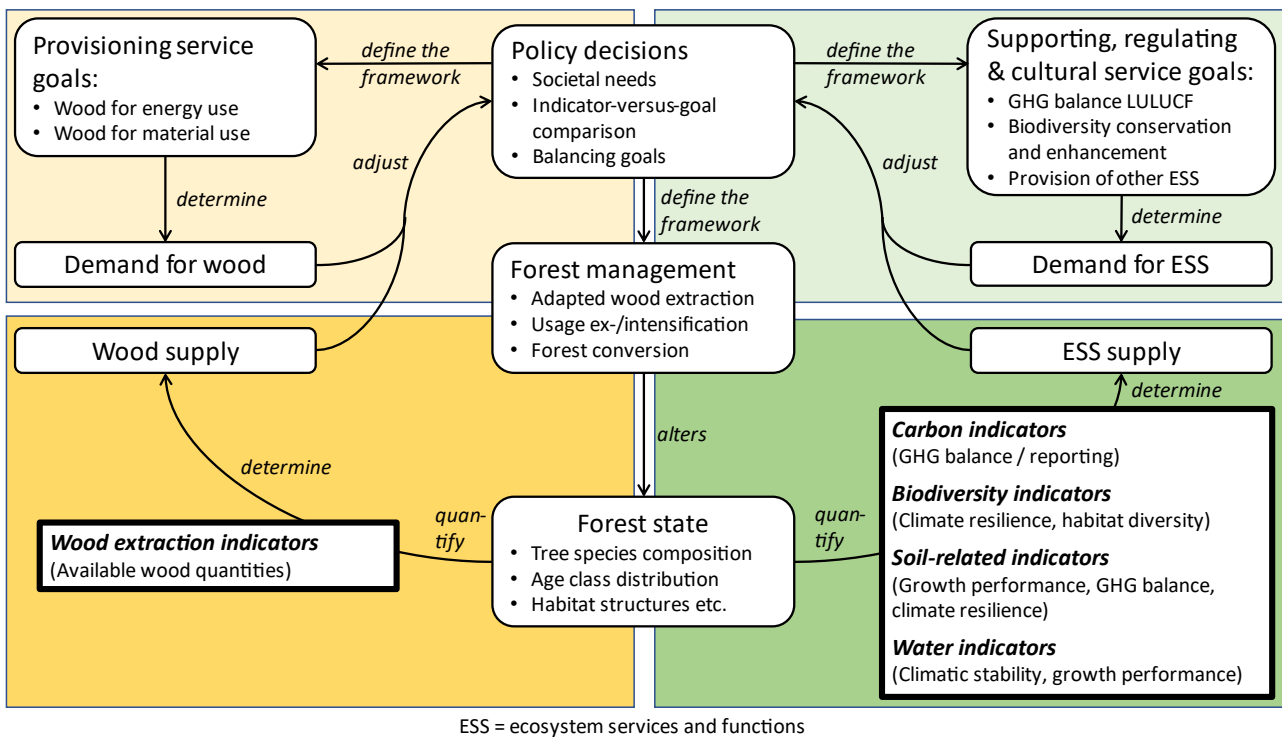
Provisioning service goals:
• Wood for energy use
• Wood for material use

define the framework

Policy decisions
• Societal needs
• Indicator-versus-goal comparison
• Balancing goals

define the framework

Supporting, regulating & cultural service goals:
• GHG balance LULUCF
• Biodiversity conservation and enhancement
• Provision of other ESS

determine

adjust

adjust

define the framework

determine

Demand for wood

Demand for ESS

Forest management
• Adapted wood extraction
• Usage ex-/intensification
• Forest conversion

Wood supply

ESS supply

determine

alters

determine

Carbon indicators
(GHG balance / reporting)
Biodiversity indicators
(Climate resilience, habitat diversity)
Soil-related indicators
(Growth performance, GHG balance, climate resilience)
Water indicators
(Climatic stability, growth performance)

quantify

quantify

Wood extraction indicators
(Available wood quantities)

Forest state
• Tree species composition
• Age class distribution
• Habitat structures etc.

ESS = ecosystem services and functions